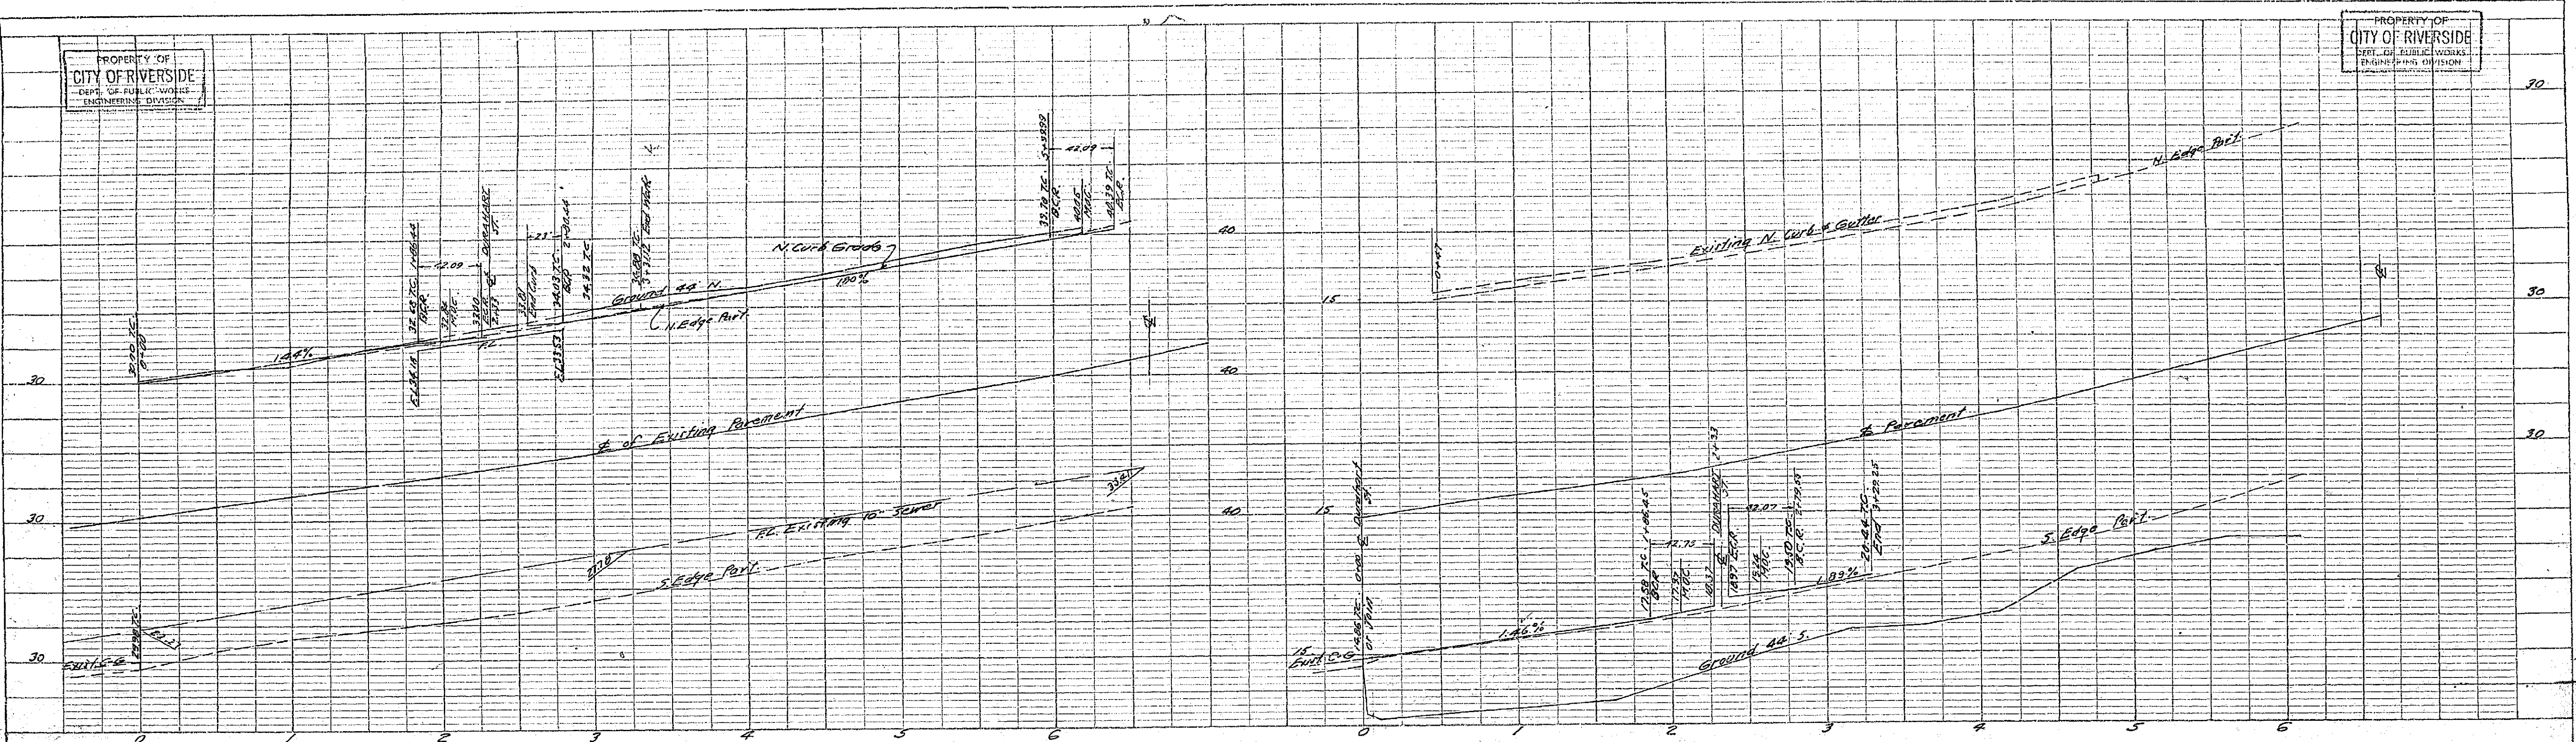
PROPERTY OF
CITY OF RIVERSIDE
DEPT. OF PUBLIC WORKS
ENGINEERING DIVISION

PROPERTY OF
CITY OF RIVERSIDE
DEPT. OF PUBLIC WORKS
ENGINEERING DIVISION

30.00 T.C.
0+00
1.44%
32.62 T.C.
1+66.44
B.C.R.
E.C.R. 34.16
42.09
32.14
M.O.C.
32.80
E.C.R.
2+13
F.L.
℄ of DUNHART ST.
33.01
End Curb
34.03 T.C.
B.C.R. 2+70.64
E.C.R. 33.53
34.32 T.C.
23
36.09 T.C.
3+31.12 End Walk
Ground 44' N.
N. Edge Pvmt.
N. Curb Grade
1.80%
39.70 T.C.
B.C.R.
5+99.99
42.09
40.05
M.O.C.
40.39 T.C.
E.C.R.
℄
℄ of Existing Pavement
33.61
F.L. Existing 10" Sewer
27.78
S. Edge Pvmt.
29.92 T.C.
E.C.R.
Exist. C.G.
30
30
30
40
40
40
15
15
15
0+47
Existing N. Curb & Gutter
N. Edge Pvmt.
℄
℄ Pavement
14.26 T.C.
0+00
℄ Dunhart St.
P.O.T. Main
Exist. C.G.
1.46%
12.58 T.C.
B.C.R.
1+66.25
12.57
M.O.C.
12.75
18.37
E.C.R.
℄ DUNHART ST.
2+13
18.97
E.C.R.
19.14
M.O.C.
32.07
19.50 T.C.
B.C.R.
2+79.55
1.89%
20.44 T.C.
End
3+29.25
S. Edge Pvmt.
Ground 44' S.
30
30
30
0
1
2
3
4
5
6
0
1
2
3
4
5
6